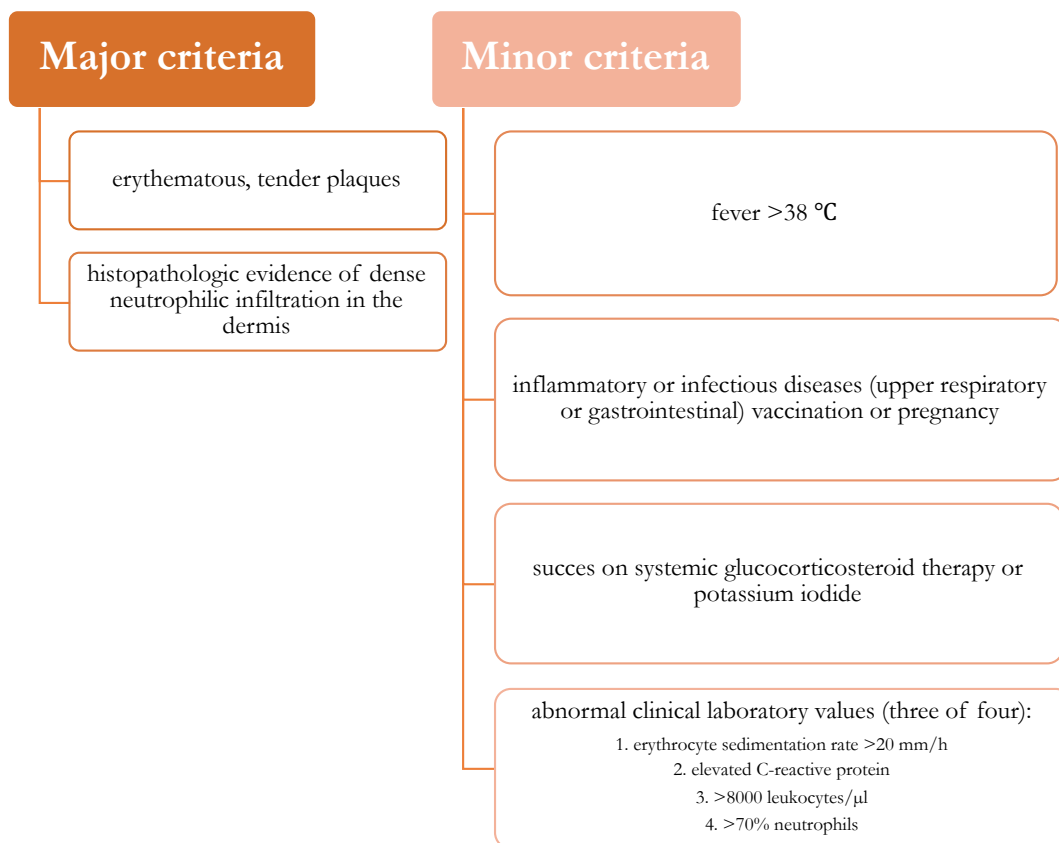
Major criteria

erythematous, tender plaques

histopathologic evidence of dense neutrophilic infiltration in the dermis

Minor criteria

fever >38 ℃

inflammatory or infectious diseases (upper respiratory or gastrointestinal) vaccination or pregnancy

succes on systemic glucocorticosteroid therapy or potassium iodide

abnormal clinical laboratory values (three of four):
1. erythrocyte sedimentation rate >20 mm/h
2. elevated C-reactive protein
3. >8000 leukocytes/μl
4. >70% neutrophils